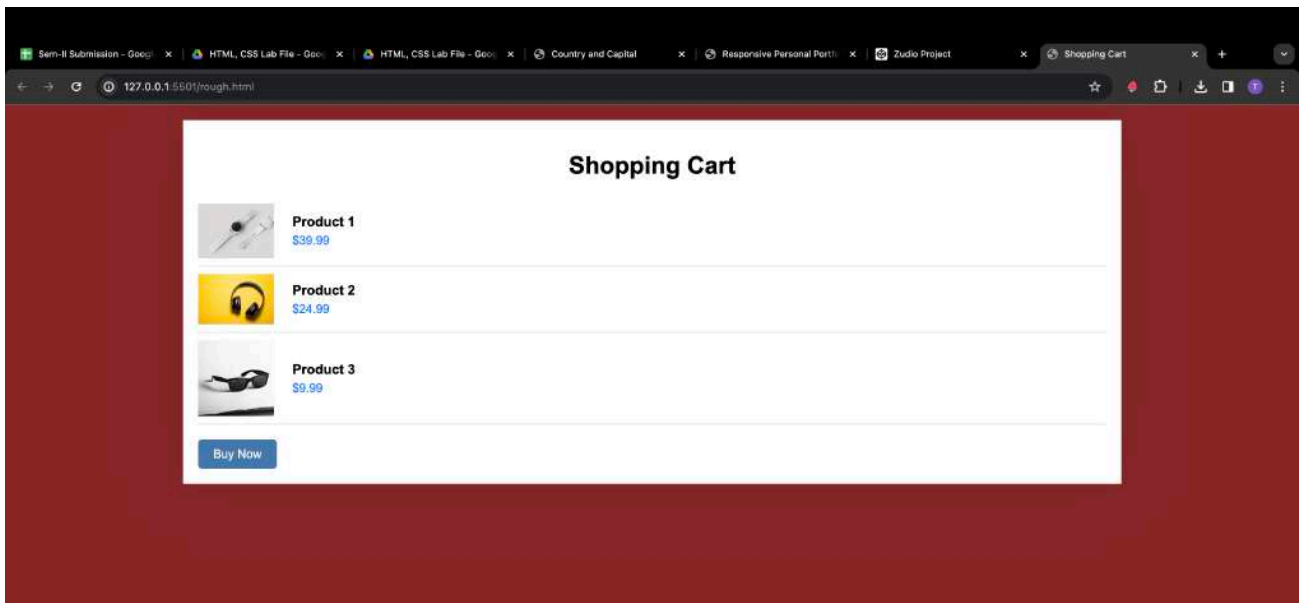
Sem-II Submission - Goog ×
HTML, CSS Lab File - Goo ×
HTML, CSS Lab File - Goo ×
Country and Capital ×
Responsive Personal Portf ×
Zudio Project ×
Shopping Cart ×
+

127.0.0.1:5501/rough.html

Shopping Cart

Product 1
$39.99

Product 2
$24.99

Product 3
$9.99

Buy Now